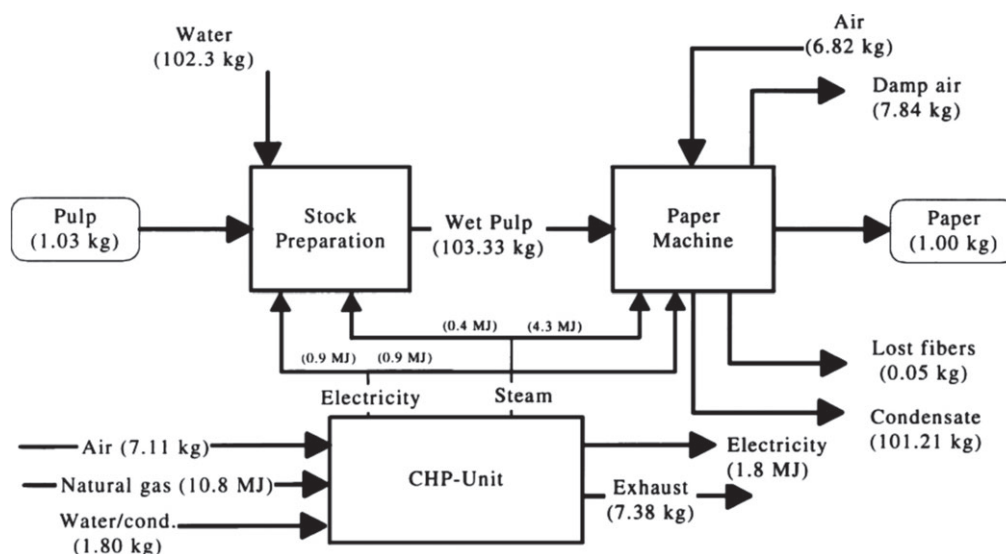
Water
(102.3 kg)

Air
(6.82 kg)

Damp air
(7.84 kg)

Pulp
(1.03 kg)

Stock
Preparation

Wet Pulp
(103.33 kg)

Paper
Machine

Paper
(1.00 kg)

(0.4 MJ)

(4.3 MJ)

(0.9 MJ)

(0.9 MJ)

Lost fibers
(0.05 kg)

Electricity

Steam

Condensate
(101.21 kg)

Air (7.11 kg)

Natural gas (10.8 MJ)

Water/cond.
(1.80 kg)

CHP-Unit

Electricity
(1.8 MJ)

Exhaust
(7.38 kg)